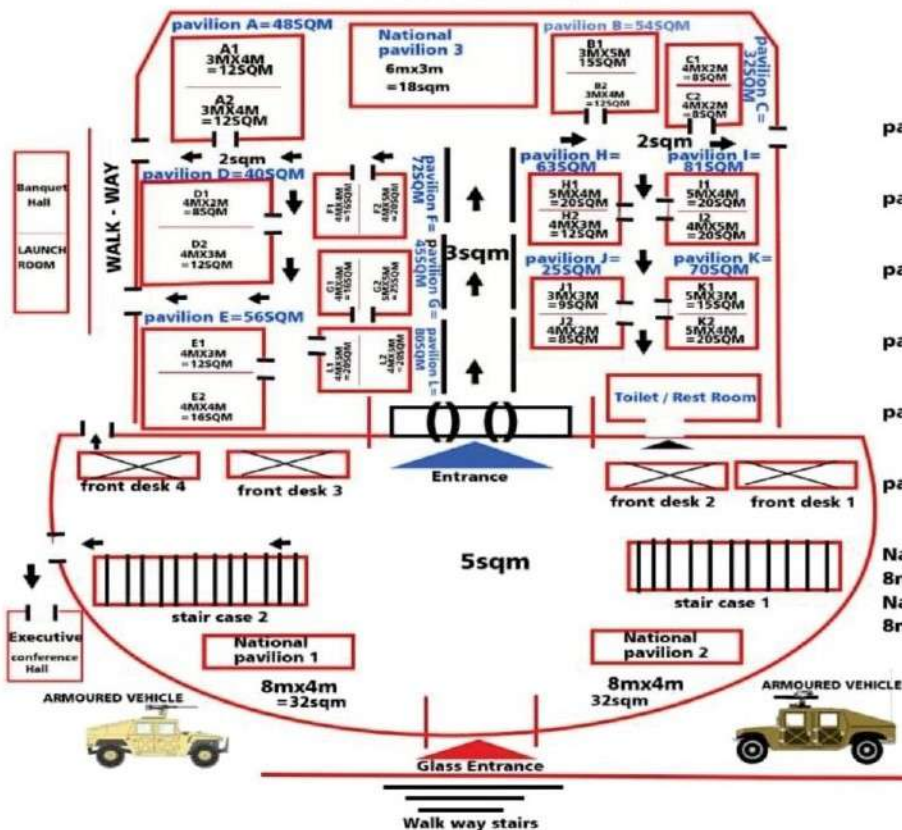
pavilion A=48SQM
A1
3MX4M
=12SQM
A2
3MX4M
=12SQM

National pavilion 3
6mx3m
=18sqm

pavilion B=54SQM
B1
3MX5M
15SQM
B2
3MX4M
=12SQM

C1
4MX2M
=8SQM
C2
4MX2M
=8SQM
pavilion C=32SQM

2sqm
2sqm

pavilion D=40SQM
D1
4MX2M
=8SQM
D2
4MX3M
=12SQM

F1
4MX5M
=20SQM
F2
4MX5M
=20SQM
pavilion F=72SQM

G1
4MX5M
=20SQM
G2
5MX5M
=25SQM
pavilion G=45SQM

3sqm

pavilion H=63SQM
H1
5MX4M
=20SQM
H2
4MX3M
=12SQM

pavilion I=81SQM
I1
5MX4M
=20SQM
I2
4MX5M
=20SQM

pavilion J=25SQM
J1
3MX3M
=9SQM
J2
4MX2M
=8SQM

pavilion K=70SQM
K1
5MX3M
=15SQM
K2
5MX4M
=20SQM

Banquet Hall
LAUNCH ROOM
WALK - WAY

pavilion E=56SQM
E1
4MX3M
=12SQM
E2
4MX4M
=16SQM

L1
4MX5M
=20SQM
L2
4MX5M
=20SQM
pavilion L=80SQM

Toilet / Rest Room

pa
pa
pa
pa
pa
pa

Entrance
front desk 4
front desk 3
front desk 2
front desk 1

5sqm

stair case 2
stair case 1

Na
8n
Na
8n

Executive conference Hall

National pavilion 1
National pavilion 2
8mx4m
=32sqm
8mx4m
32sqm

ARMOURED VEHICLE
ARMOURED VEHICLE

Glass Entrance
Walk way stairs